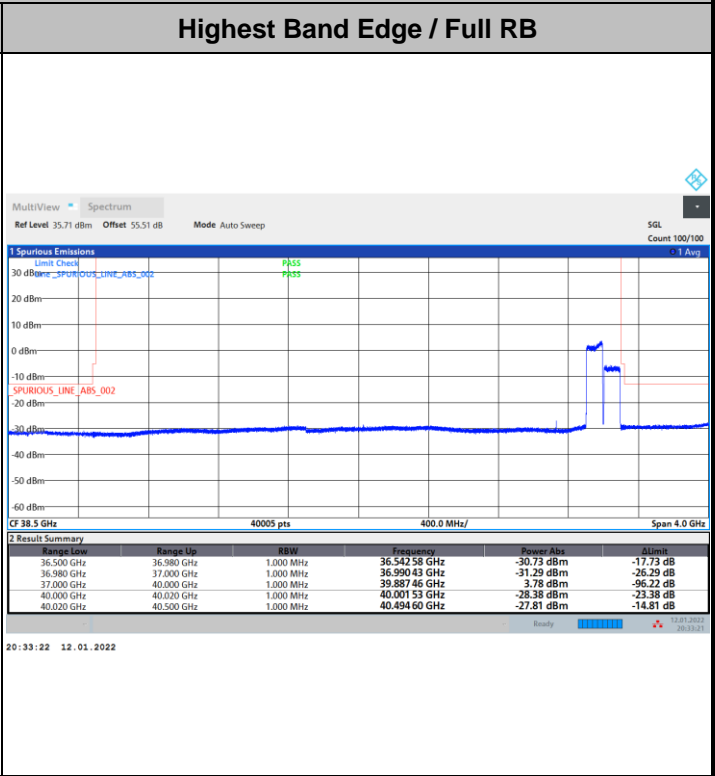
Highest Band Edge / Full RB

MultiView Spectrum

Ref Level 35.71 dBm Offset 55.51 dB Mode Auto Sweep

SGL
Count 100/100

1 Spurious Emissions
1 Avg

Limit Check PASS
Line SPURIOUS_LINE_ABS_002 PASS

30 dBm
20 dBm
10 dBm
0 dBm
-10 dBm
SPURIOUS_LINE_ABS_002
-20 dBm
-30 dBm
-40 dBm
-50 dBm
-60 dBm

CF 38.5 GHz 40005 pts 400.0 MHz/ Span 4.0 GHz

2 Result Summary

| Range Low | Range Up | RBW | Frequency | Power Abs | ΔLimit |
|---|---|---|---|---|---|
| 36.500 GHz | 36.980 GHz | 1.000 MHz | 36.542 58 GHz | -30.73 dBm | -17.73 dB |
| 36.980 GHz | 37.000 GHz | 1.000 MHz | 36.990 43 GHz | -31.29 dBm | -26.29 dB |
| 37.000 GHz | 40.000 GHz | 1.000 MHz | 39.887 46 GHz | 3.78 dBm | -96.22 dB |
| 40.000 GHz | 40.020 GHz | 1.000 MHz | 40.001 53 GHz | -28.38 dBm | -23.38 dB |
| 40.020 GHz | 40.500 GHz | 1.000 MHz | 40.494 60 GHz | -27.81 dBm | -14.81 dB |

Ready 12.01.2022 20:33:21

20:33:22 12.01.2022